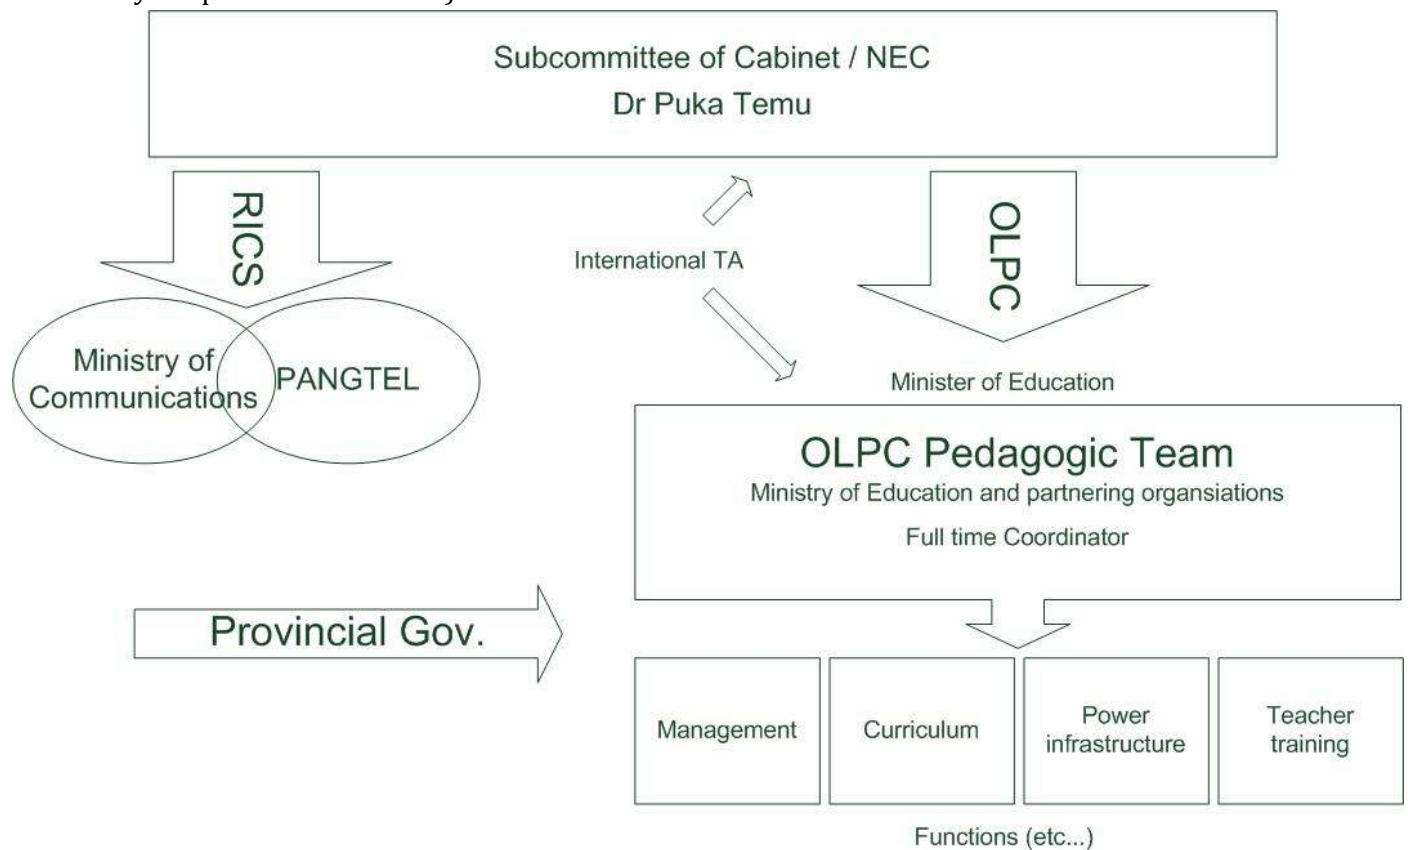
Subcommittee of Cabinet / NEC
Dr Puka Temu

RICS

International TA

OLPC

Ministry of Communications

PANGTEL

Minister of Education

OLPC Pedagogic Team
Ministry of Education and partnering organsiations
Full time Coordinator

Provincial Gov.

| Management | Curriculum | Power infrastructure | Teacher training |
|---|---|---|---|

Functions (etc...)